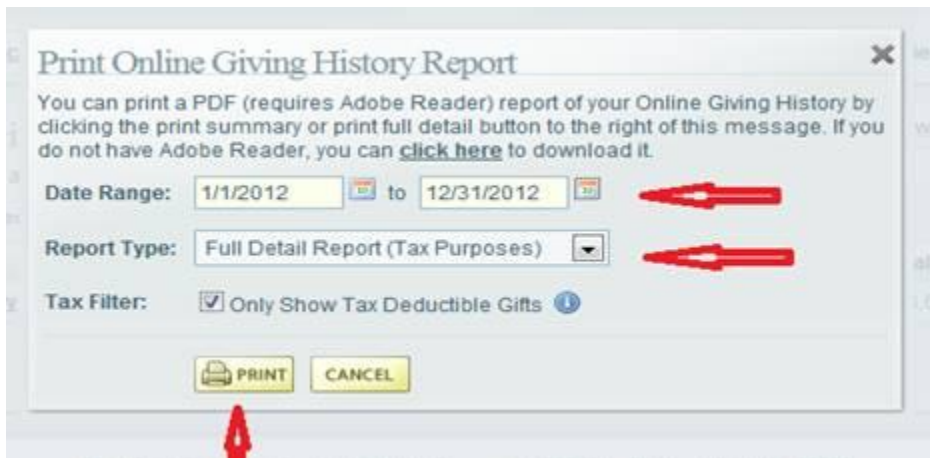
Print Online Giving History Report

You can print a PDF (requires Adobe Reader) report of your Online Giving History by clicking the print summary or print full detail button to the right of this message. If you do not have Adobe Reader, you can click here to download it.

Date Range: 1/1/2012 to 12/31/2012

Report Type: Full Detail Report (Tax Purposes)

Tax Filter: Only Show Tax Deductible Gifts

PRINT CANCEL